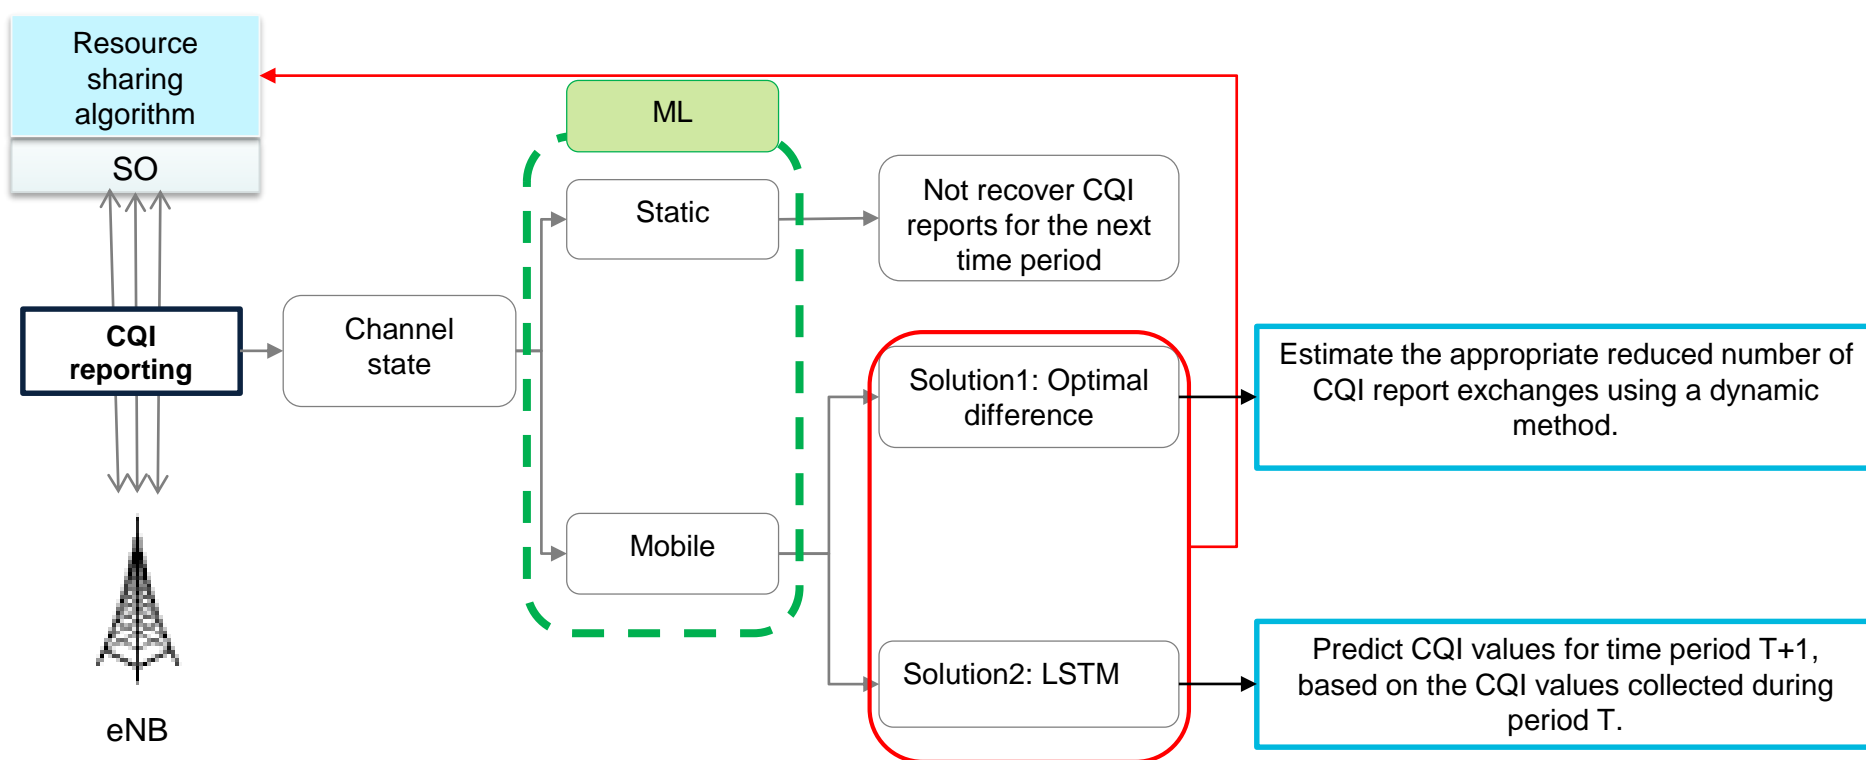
Resource sharing algorithm

SO

ML

Static

Not recover CQI reports for the next time period

CQI reporting

Channel state

Solution1: Optimal difference

Estimate the appropriate reduced number of CQI report exchanges using a dynamic method.

Mobile

Solution2: LSTM

Predict CQI values for time period T+1, based on the CQI values collected during period T.

eNB